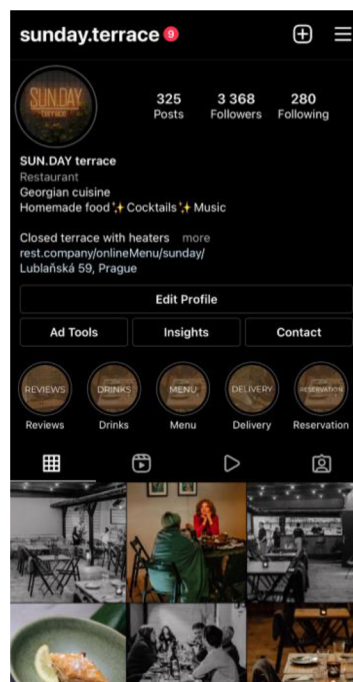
sunday.terrace 9

SUN.DAY terrace

325 Posts
3 368 Followers
280 Following

SUN.DAY terrace
Restaurant
Georgian cuisine
Homemade food ✨ Cocktails ✨ Music

Closed terrace with heaters more
rest.company/onlineMenu/sunday/
Lublaňská 59, Prague

Edit Profile

Ad Tools
Insights
Contact

REVIEWS Reviews
DRINKS Drinks
MENU Menu
DELIVERY Delivery
RESERVATION Reservation